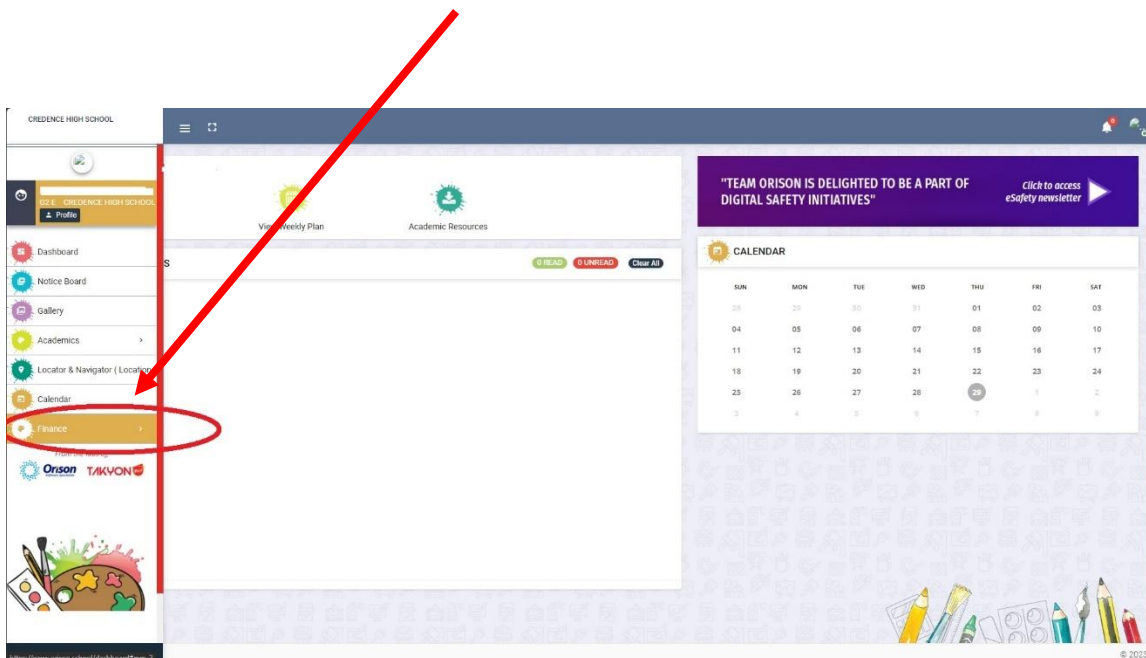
CREDENCE HIGH SCHOOL

02 E CREDENCE HIGH SCHOOL
Profile

Dashboard
Notice Board
Gallery
Academics
Locator & Navigator ( Location
Calendar
Finance

Orison TAKYON

View Weekly Plan
Academic Resources

S
0 READ 0 UNREAD Clear All

"TEAM ORISON IS DELIGHTED TO BE A PART OF DIGITAL SAFETY INITIATIVES"
Click to access eSafety newsletter

CALENDAR

| SUN | MON | TUE | WED | THU | FRI | SAT |
|---|---|---|---|---|---|---|
| 28 | 29 | 30 | 31 | 01 | 02 | 03 |
| 04 | 05 | 06 | 07 | 08 | 09 | 10 |
| 11 | 12 | 13 | 14 | 15 | 16 | 17 |
| 18 | 19 | 20 | 21 | 22 | 23 | 24 |
| 25 | 26 | 27 | 28 | 29 | 1 | 2 |
| 3 | 4 | 5 | 6 | 7 | 8 | 9 |

© 2023